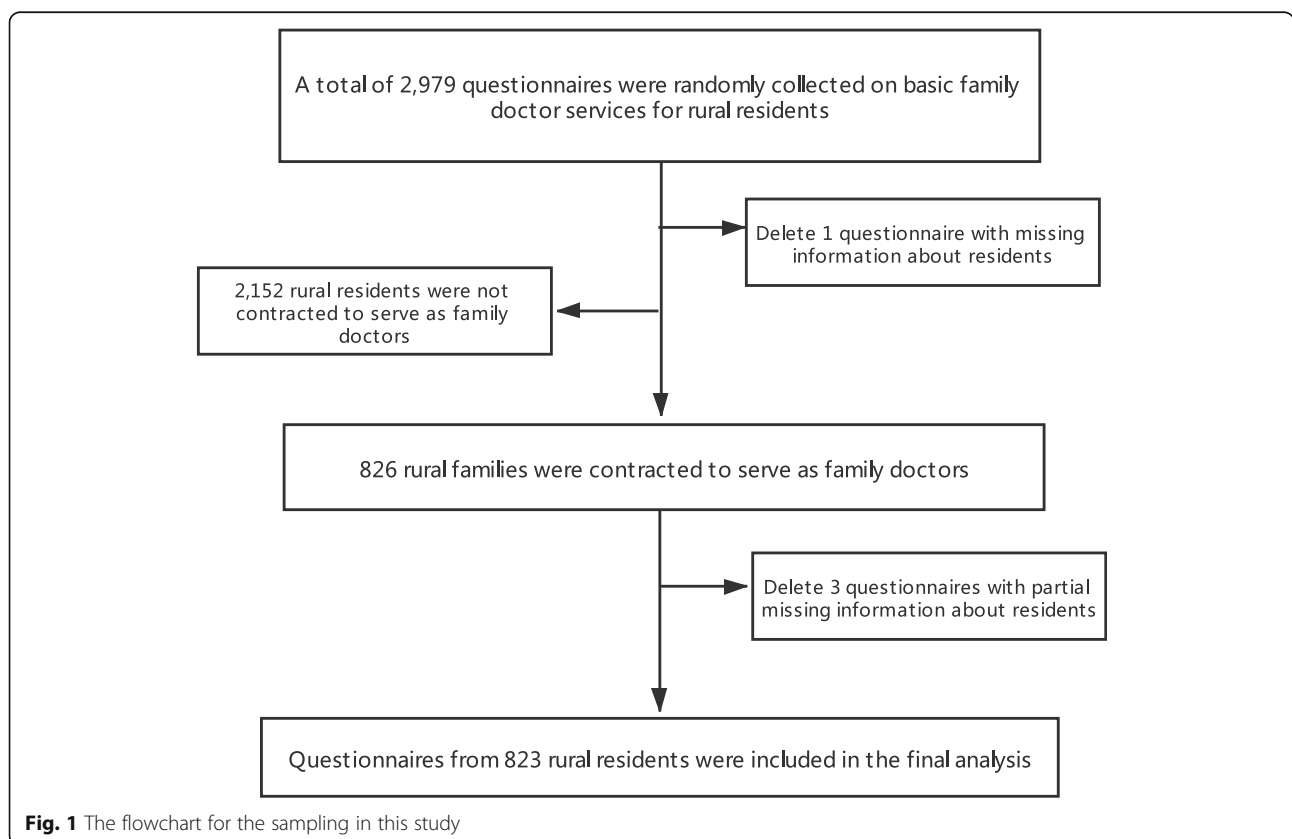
A total of 2,979 questionnaires were randomly collected on basic family doctor services for rural residents

Delete 1 questionnaire with missing information about residents

2,152 rural residents were not contracted to serve as family doctors

826 rural families were contracted to serve as family doctors

Delete 3 questionnaires with partial missing information about residents

Questionnaires from 823 rural residents were included in the final analysis

**Fig. 1** The flowchart for the sampling in this study